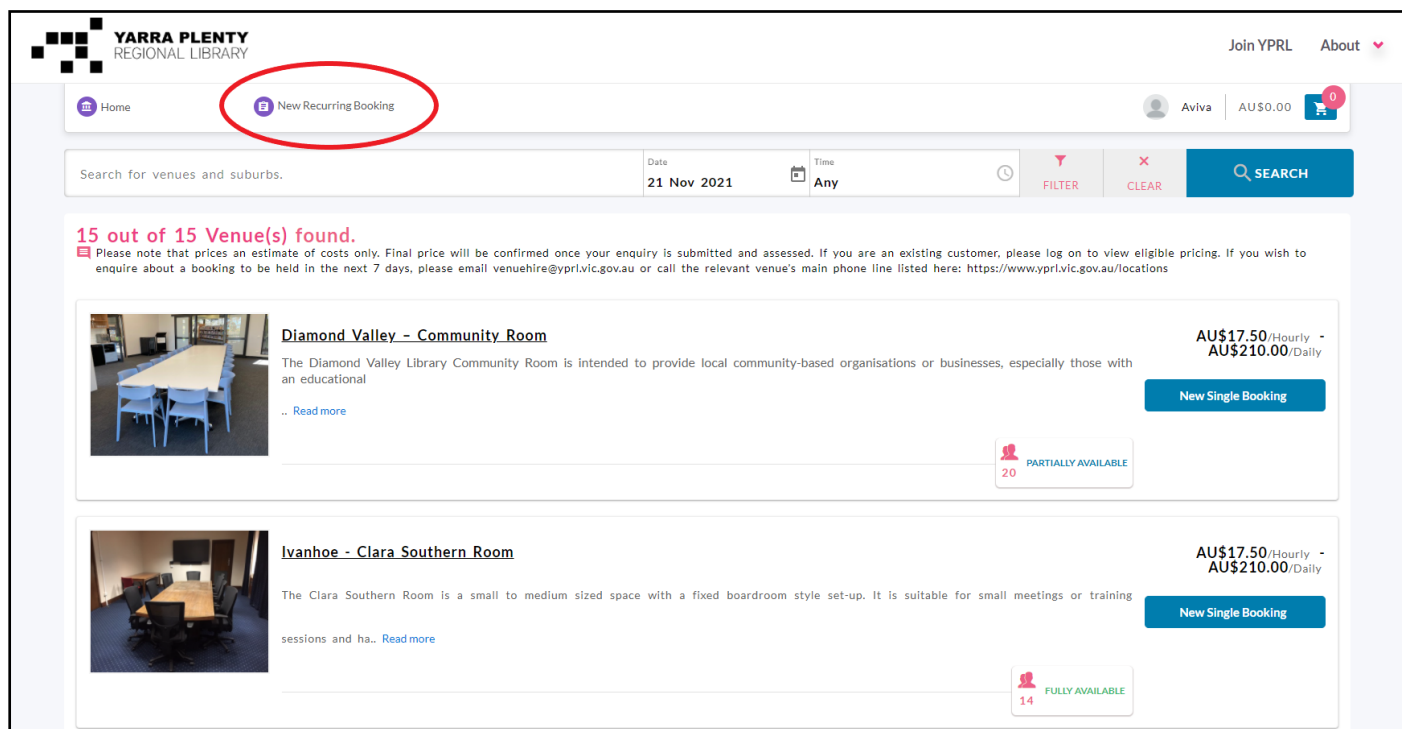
YARRA PLENTY
REGIONAL LIBRARY

Join YPRL About

Home New Recurring Booking

Aviva AU$0.00 0

Search for venues and suburbs.

Date
21 Nov 2021

Time
Any

FILTER CLEAR SEARCH

15 out of 15 Venue(s) found.

Please note that prices an estimate of costs only. Final price will be confirmed once your enquiry is submitted and assessed. If you are an existing customer, please log on to view eligible pricing. If you wish to enquire about a booking to be held in the next 7 days, please email venuehire@yprl.vic.gov.au or call the relevant venue's main phone line listed here: https://www.yprl.vic.gov.au/locations

Diamond Valley – Community Room

The Diamond Valley Library Community Room is intended to provide local community-based organisations or businesses, especially those with an educational

.. Read more

AU$17.50/Hourly - AU$210.00/Daily

New Single Booking

20 PARTIALLY AVAILABLE

Ivanhoe - Clara Southern Room

The Clara Southern Room is a small to medium sized space with a fixed boardroom style set-up. It is suitable for small meetings or training sessions and ha.. Read more

AU$17.50/Hourly - AU$210.00/Daily

New Single Booking

14 FULLY AVAILABLE